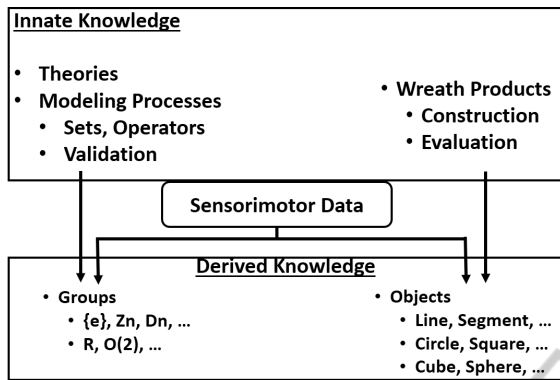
Innate Knowledge

- Theories
- Modeling Processes
  - Sets, Operators
  - Validation

- Wreath Products
  - Construction
  - Evaluation

Sensorimotor Data

Derived Knowledge

- Groups
  - {e}, Zn, Dn, …
  - R, O(2), …

- Objects
  - Line, Segment, …
  - Circle, Square, …
  - Cube, Sphere, …